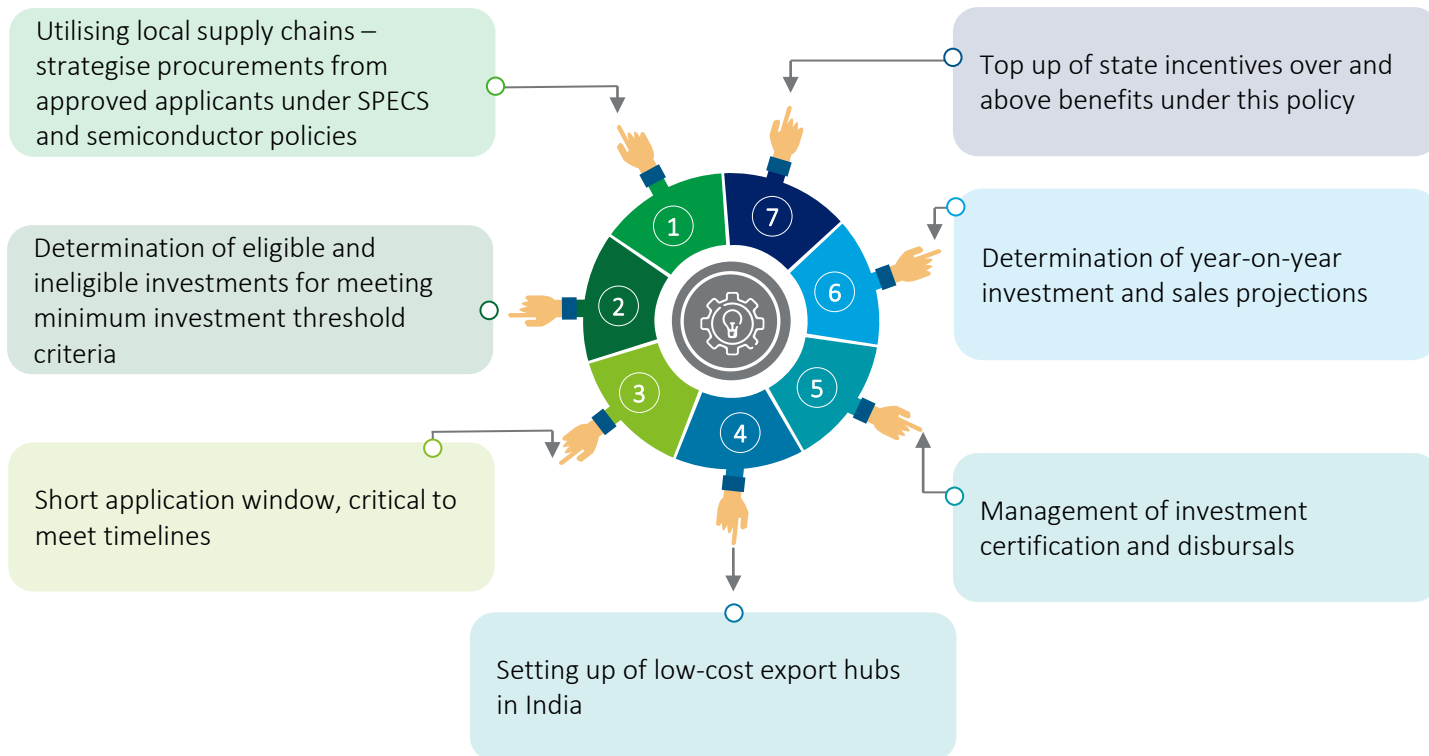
Utilising local supply chains – strategise procurements from approved applicants under SPECS and semiconductor policies

Top up of state incentives over and above benefits under this policy

Determination of eligible and ineligible investments for meeting minimum investment threshold criteria

Determination of year-on-year investment and sales projections

Short application window, critical to meet timelines

Management of investment certification and disbursals

Setting up of low-cost export hubs in India

1

2

3

4

5

6

7